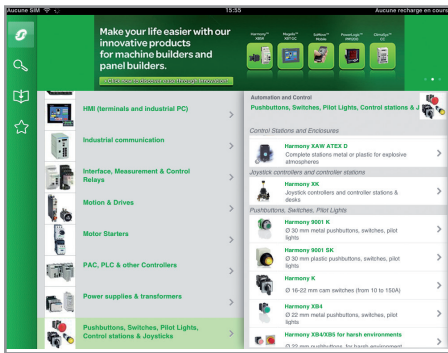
Aucune SIM 15:55 Aucune recharge en cours

Make your life easier with our innovative products for machine builders and panel builders.

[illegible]

Harmony XB5 Magelis XBT GC Softone Modules PowerLogic PM5300 Ctrlsafe XC

HMI (terminals and industrial PC)

Industrial communication

Interface, Measurement & Control Relays

Motion & Drives

Motor Starters

PAC, PLC & other Controllers

Power supplies & transformers

Pushbuttons, Switches, Pilot Lights, Control stations & Joysticks

Automation and Control
Pushbuttons, Switches, Pilot Lights, Control stations & J

Control Stations and Enclosures

Harmony XAW ATEX D
Complete stations metal or plastic for explosive atmosphere

Joystick controllers and controller stations

Harmony XK
Joystick controllers and controller stations & desks

Pushbuttons, Switches, Pilot Lights

Harmony 9001 K
Ø 30 mm metal pushbuttons, switches, pilot lights

Harmony 9001 SK
Ø 30 mm plastic pushbuttons, switches, pilot lights

Harmony K
Ø 16-22 mm cam switches (from 10 to 150A)

Harmony XB4
Ø 22 mm metal pushbuttons, switches, pilot lights

Harmony XB4/XB5 for harsh environments
Ø 22 mm pushbuttons for harsh environment